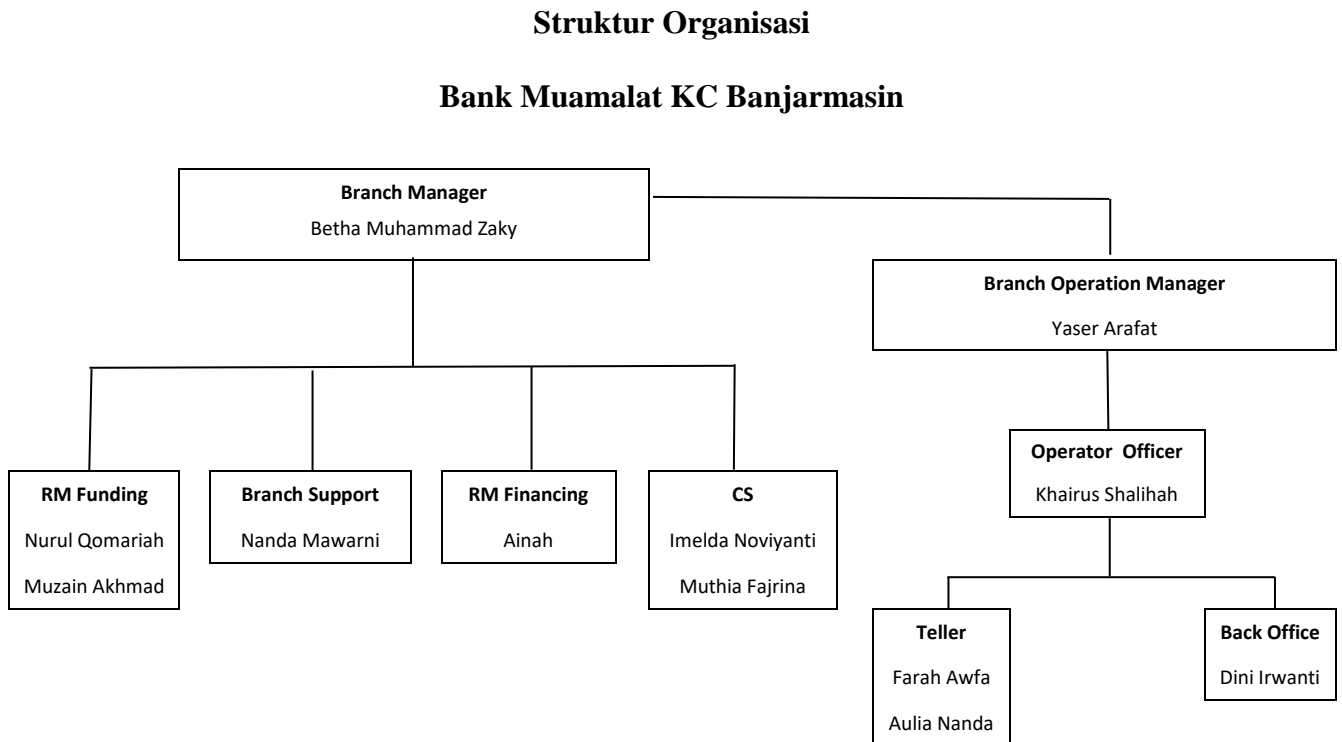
Struktur Organisasi

Bank Muamalat KC Banjarmasin

Branch Manager
Betha Muhammad Zaky

Branch Operation Manager
Yaser Arafat

Operator Officer
Khairus Shalihah

RM Funding
Nurul Qomariah
Muzain Akhmad

Branch Support
Nanda Mawarni

RM Financing
Ainah

CS
Imelda Noviyanti
Muthia Fajrina

Teller
Farah Awfa
Aulia Nanda

Back Office
Dini Irwanti